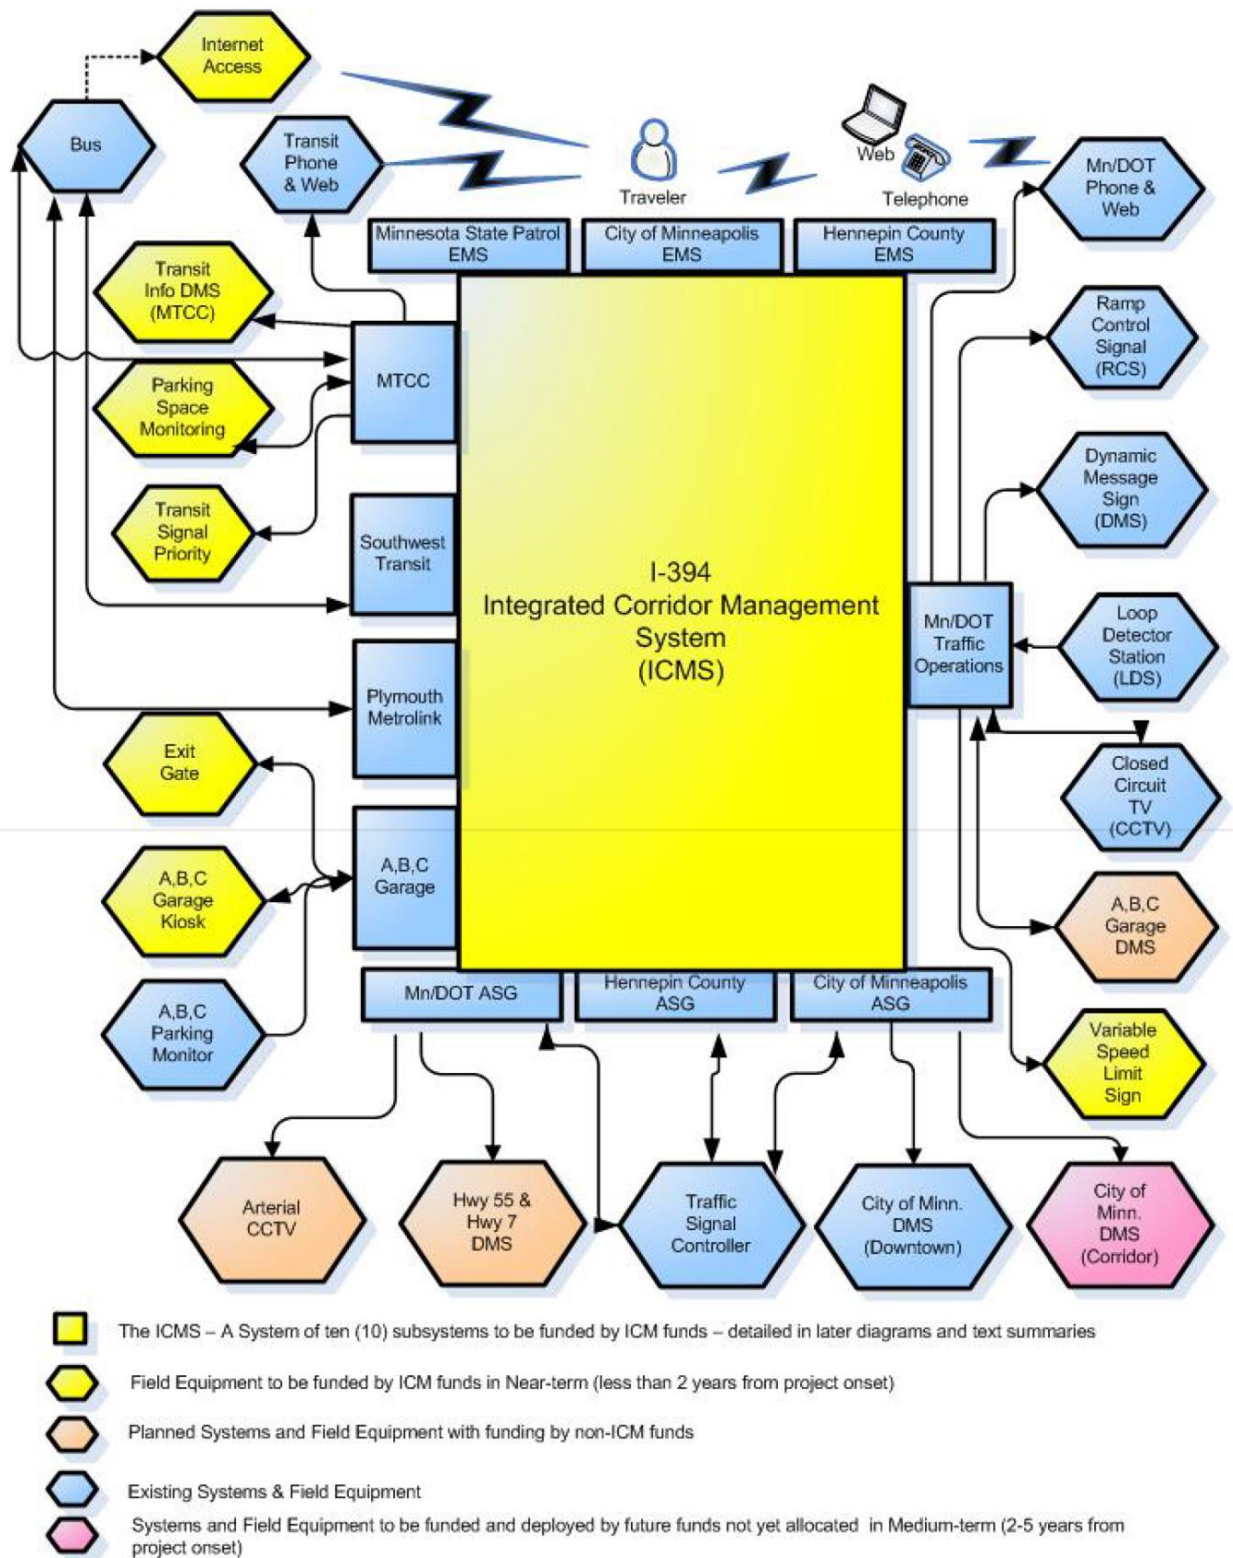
Internet Access

Bus

Transit Phone & Web

Traveler

Web

Telephone

Mn/DOT Phone & Web

Minnesota State Patrol EMS

City of Minneapolis EMS

Hennepin County EMS

Transit Info DMS (MTCC)

MTCC

Parking Space Monitoring

Transit Signal Priority

Southwest Transit

Plymouth Metrolink

I-394
Integrated Corridor Management System
(ICMS)

Ramp Control Signal (RCS)

Dynamic Message Sign (DMS)

Mn/DOT Traffic Operations

Loop Detector Station (LDS)

Closed Circuit TV (CCTV)

Exit Gate

A,B,C Garage Kiosk

A,B,C Garage

A,B,C Garage DMS

A,B,C Parking Monitor

Mn/DOT ASG

Hennepin County ASG

City of Minneapolis ASG

Variable Speed Limit Sign

Arterial CCTV

Hwy 55 & Hwy 7 DMS

Traffic Signal Controller

City of Minn. DMS (Downtown)

City of Minn. DMS (Corridor)

The ICMS – A System of ten (10) subsystems to be funded by ICM funds – detailed in later diagrams and text summaries

Field Equipment to be funded by ICM funds in Near-term (less than 2 years from project onset)

Planned Systems and Field Equipment with funding by non-ICM funds

Existing Systems & Field Equipment

Systems and Field Equipment to be funded and deployed by future funds not yet allocated in Medium-term (2-5 years from project onset)